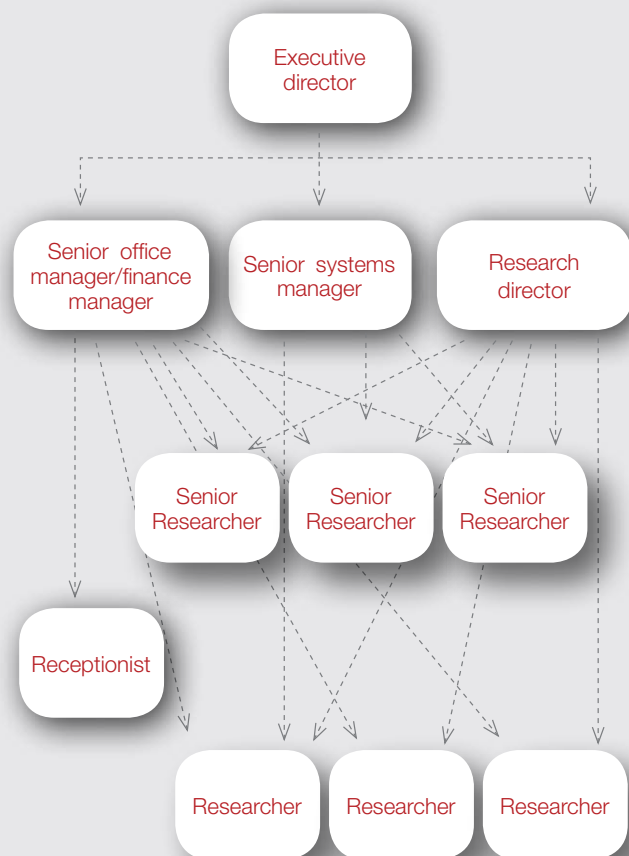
Executive director

Senior office manager/finance manager

Senior systems manager

Research director

Senior Researcher

Senior Researcher

Senior Researcher

Receptionist

Researcher

Researcher

Researcher